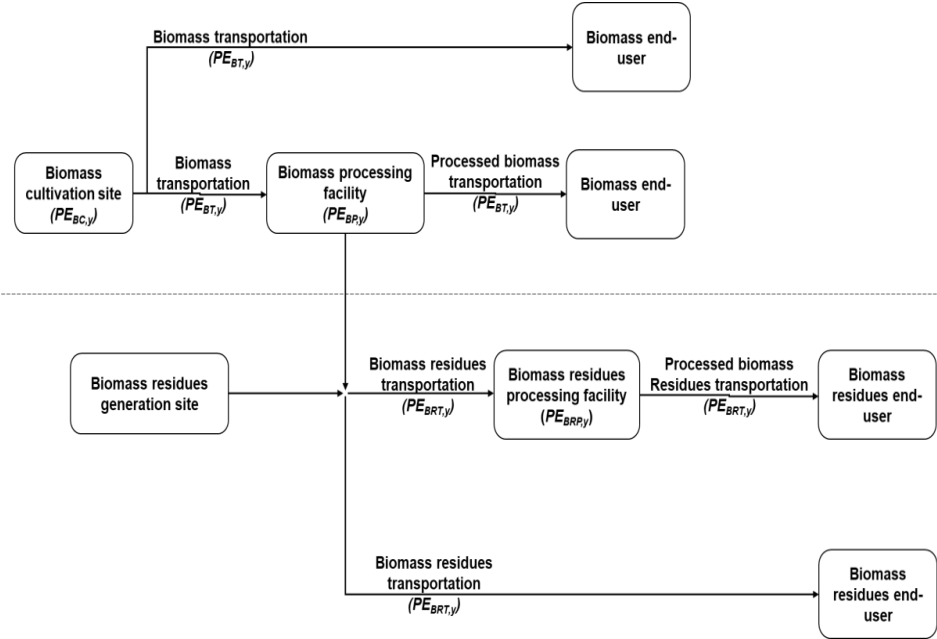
Biomass transportation
$(PE_{BT,y})$

Biomass end-user

Biomass cultivation site
$(PE_{BC,y})$

Biomass transportation
$(PE_{BT,y})$

Biomass processing facility
$(PE_{BP,y})$

Processed biomass transportation
$(PE_{BT,y})$

Biomass end-user

Biomass residues generation site

Biomass residues transportation
$(PE_{BRT,y})$

Biomass residues processing facility
$(PE_{BRP,y})$

Processed biomass Residues transportation
$(PE_{BRT,y})$

Biomass residues end-user

Biomass residues transportation
$(PE_{BRT,y})$

Biomass residues end-user